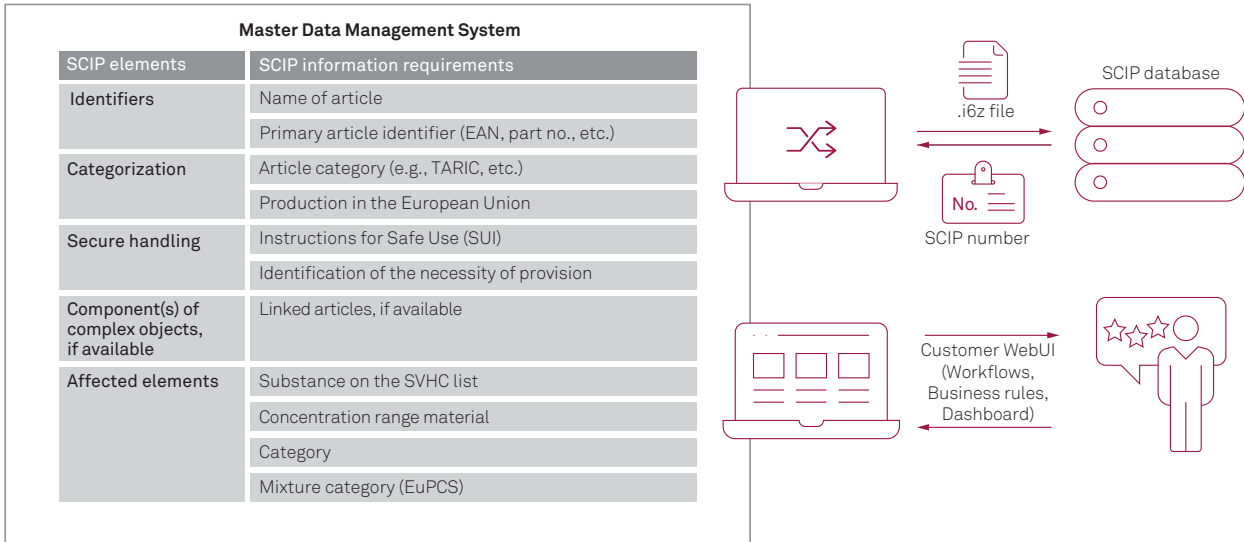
Master Data Management System

| SCIP elements | SCIP information requirements |
|---|---|
| Identifiers | Name of article |
| | Primary article identifier (EAN, part no., etc.) |
| Categorization | Article category (e.g., TARIC, etc.) |
| | Production in the European Union |
| Secure handling | Instructions for Safe Use (SUI) |
| | Identification of the necessity of provision |
| Component(s) of complex objects, if available | Linked articles, if available |
| Affected elements | Substance on the SVHC list |
| | Concentration range material |
| | Category |
| | Mixture category (EuPCS) |

.i6z file

SCIP database

No.

SCIP number

Customer WebUI (Workflows, Business rules, Dashboard)